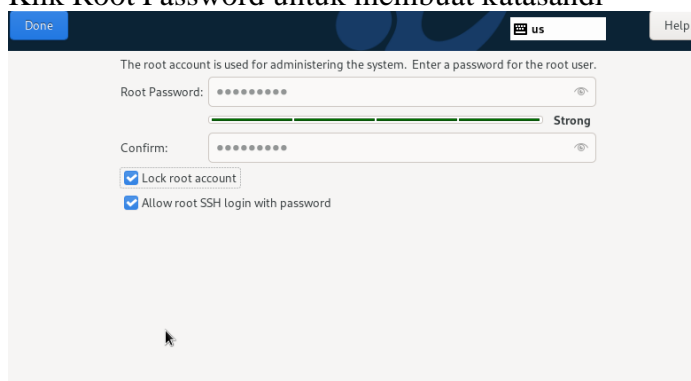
Klik Root Password untuk membuat katasandi

Done

us

Help

The root account is used for administering the system. Enter a password for the root user.

Root Password: •••••••••

Strong

Confirm: •••••••••

Lock root account

Allow root SSH login with password